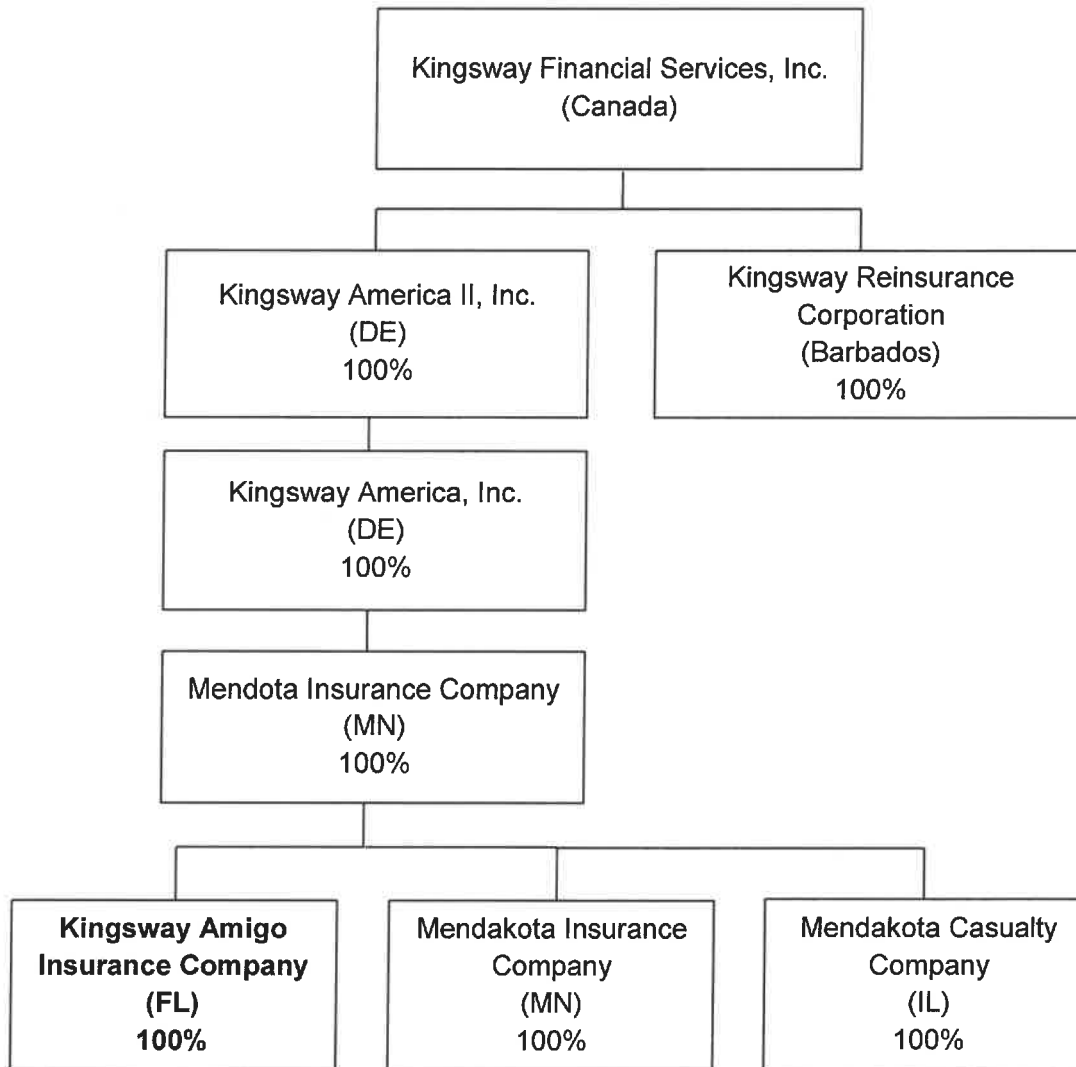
Kingsway Financial Services, Inc.
(Canada)

Kingsway America II, Inc.
(DE)
100%

Kingsway Reinsurance Corporation
(Barbados)
100%

Kingsway America, Inc.
(DE)
100%

Mendota Insurance Company
(MN)
100%

Kingsway Amigo Insurance Company
(FL)
100%

Mendakota Insurance Company
(MN)
100%

Mendakota Casualty Company
(IL)
100%